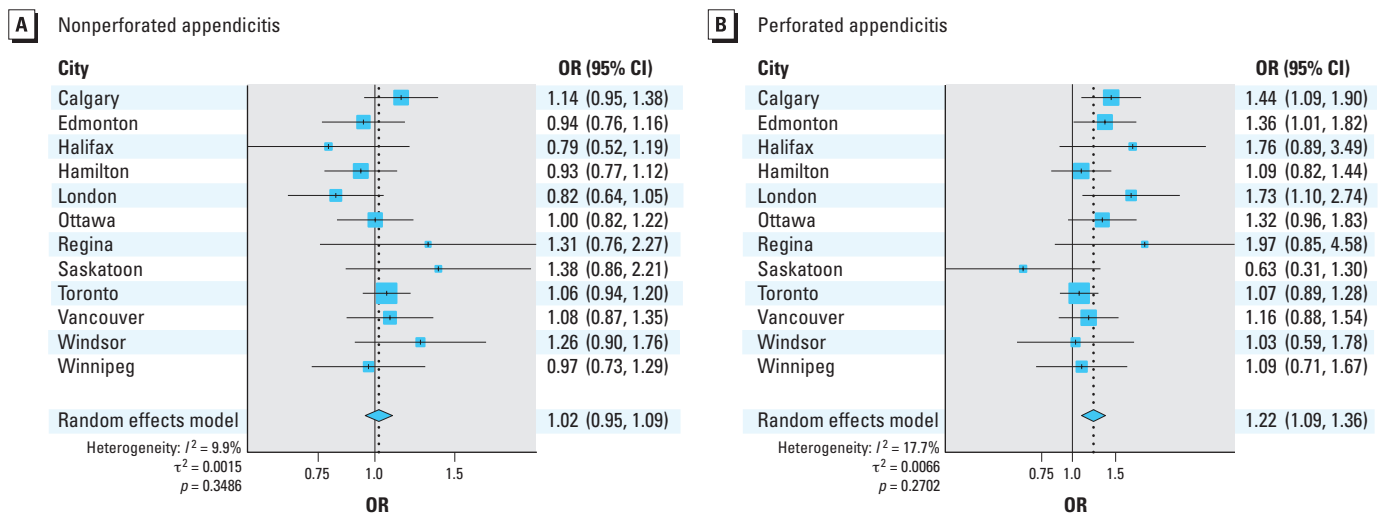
A Nonperforated appendicitis

| City | OR (95% CI) |
|---|---|
| Calgary | 1.14 (0.95, 1.38) |
| Edmonton | 0.94 (0.76, 1.16) |
| Halifax | 0.79 (0.52, 1.19) |
| Hamilton | 0.93 (0.77, 1.12) |
| London | 0.82 (0.64, 1.05) |
| Ottawa | 1.00 (0.82, 1.22) |
| Regina | 1.31 (0.76, 2.27) |
| Saskatoon | 1.38 (0.86, 2.21) |
| Toronto | 1.06 (0.94, 1.20) |
| Vancouver | 1.08 (0.87, 1.35) |
| Windsor | 1.26 (0.90, 1.76) |
| Winnipeg | 0.97 (0.73, 1.29) |
| Random effects model | 1.02 (0.95, 1.09) |

Heterogeneity: $I^2$ = 9.9%
$\tau^2$ = 0.0015
$p$ = 0.3486

0.75 1.0 1.5

OR

B Perforated appendicitis

| City | OR (95% CI) |
|---|---|
| Calgary | 1.44 (1.09, 1.90) |
| Edmonton | 1.36 (1.01, 1.82) |
| Halifax | 1.76 (0.89, 3.49) |
| Hamilton | 1.09 (0.82, 1.44) |
| London | 1.73 (1.10, 2.74) |
| Ottawa | 1.32 (0.96, 1.83) |
| Regina | 1.97 (0.85, 4.58) |
| Saskatoon | 0.63 (0.31, 1.30) |
| Toronto | 1.07 (0.89, 1.28) |
| Vancouver | 1.16 (0.88, 1.54) |
| Windsor | 1.03 (0.59, 1.78) |
| Winnipeg | 1.09 (0.71, 1.67) |
| Random effects model | 1.22 (1.09, 1.36) |

Heterogeneity: $I^2$ = 17.7%
$\tau^2$ = 0.0066
$p$ = 0.2702

0.75 1.0 1.5

OR